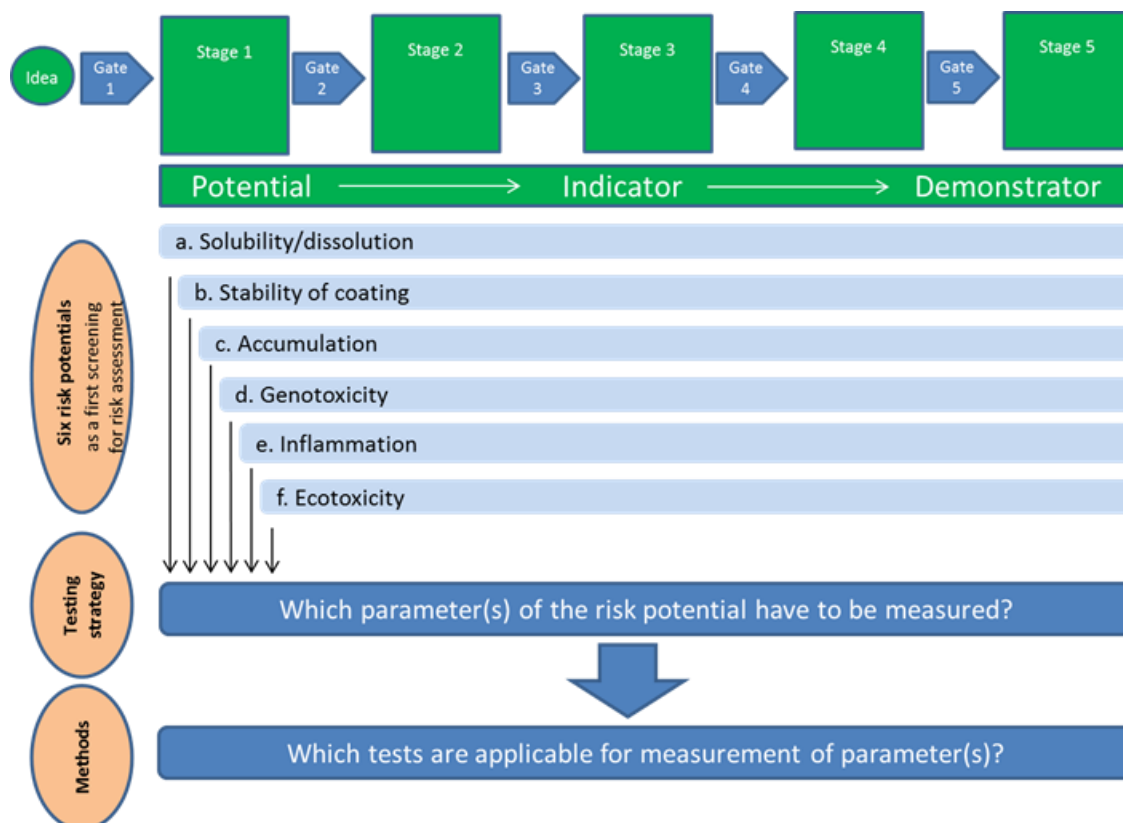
Idea

Gate 1

Stage 1

Gate 2

Stage 2

Gate 3

Stage 3

Gate 4

Stage 4

Gate 5

Stage 5

Potential → Indicator → Demonstrator

Six risk potentials as a first screening for risk assessment

a. Solubility/dissolution

b. Stability of coating

c. Accumulation

d. Genotoxicity

e. Inflammation

f. Ecotoxicity

Testing strategy

Which parameter(s) of the risk potential have to be measured?

Methods

Which tests are applicable for measurement of parameter(s)?